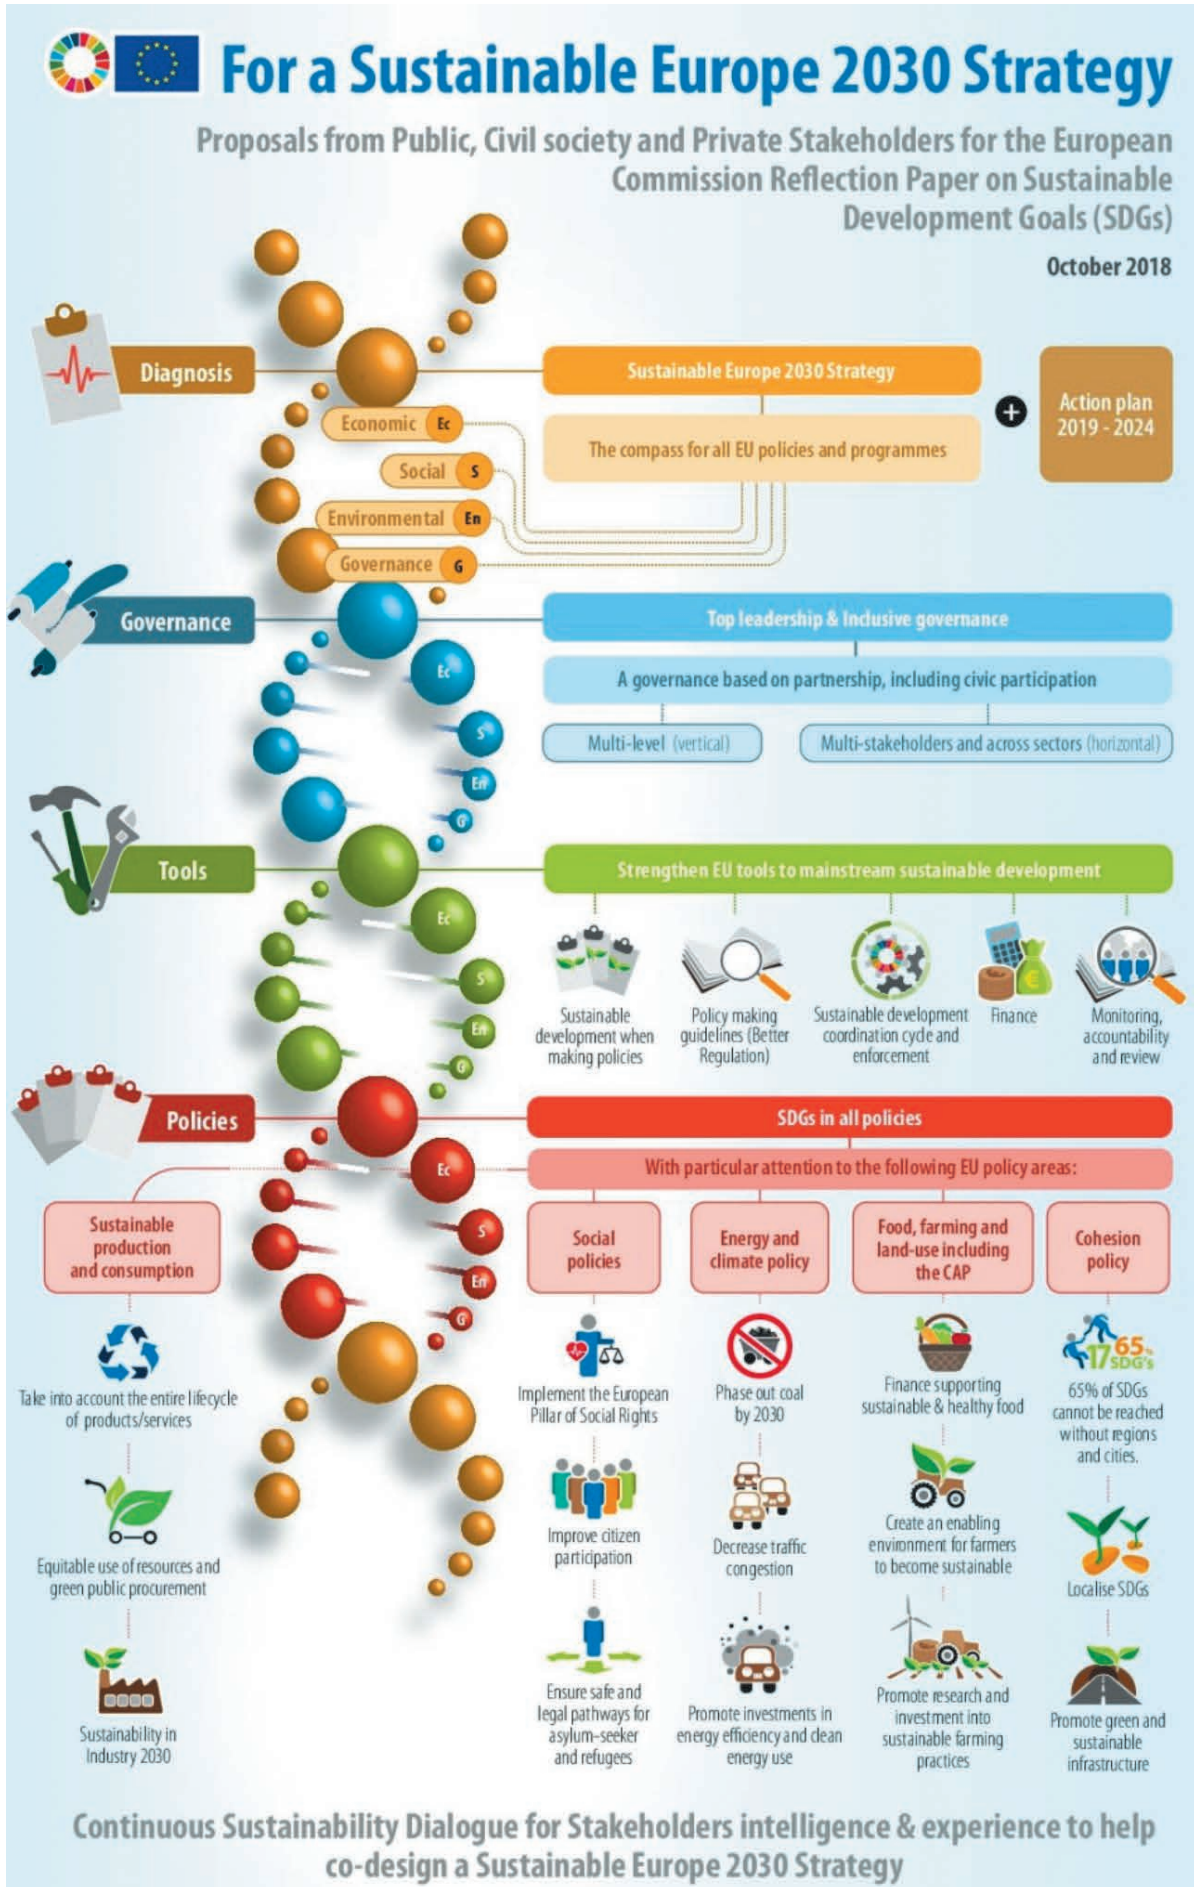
For a Sustainable Europe 2030 Strategy

Proposals from Public, Civil society and Private Stakeholders for the European Commission Reflection Paper on Sustainable Development Goals (SDGs)

October 2018

Diagnosis

Economic Ec
Social S
Environmental En
Governance G

Sustainable Europe 2030 Strategy

The compass for all EU policies and programmes

Action plan 2019 - 2024

Governance

Top leadership & Inclusive governance

A governance based on partnership, including civic participation

Multi-level (vertical)

Multi-stakeholders and across sectors (horizontal)

Ec
S
En
G

Tools

Strengthen EU tools to mainstream sustainable development

Ec
S
En
G

Sustainable development when making policies

Policy making guidelines (Better Regulation)

Sustainable development coordination cycle and enforcement

Finance

Monitoring, accountability and review

Policies

SDGs in all policies

With particular attention to the following EU policy areas:

Ec
S
En
G

Sustainable production and consumption

Social policies

Energy and climate policy

Food, farming and land-use including the CAP

Cohesion policy

Take into account the entire lifecycle of products/services

Equitable use of resources and green public procurement

Sustainability in Industry 2030

Implement the European Pillar of Social Rights

Improve citizen participation

Ensure safe and legal pathways for asylum-seeker and refugees

Phase out coal by 2030

Decrease traffic congestion

Promote investments in energy efficiency and clean energy use

Finance supporting sustainable & healthy food

Create an enabling environment for farmers to become sustainable

Promote research and investment into sustainable farming practices

17 SDG's 65%

65% of SDGs cannot be reached without regions and cities.

Localise SDGs

Promote green and sustainable infrastructure

Continuous Sustainability Dialogue for Stakeholders intelligence & experience to help co-design a Sustainable Europe 2030 Strategy